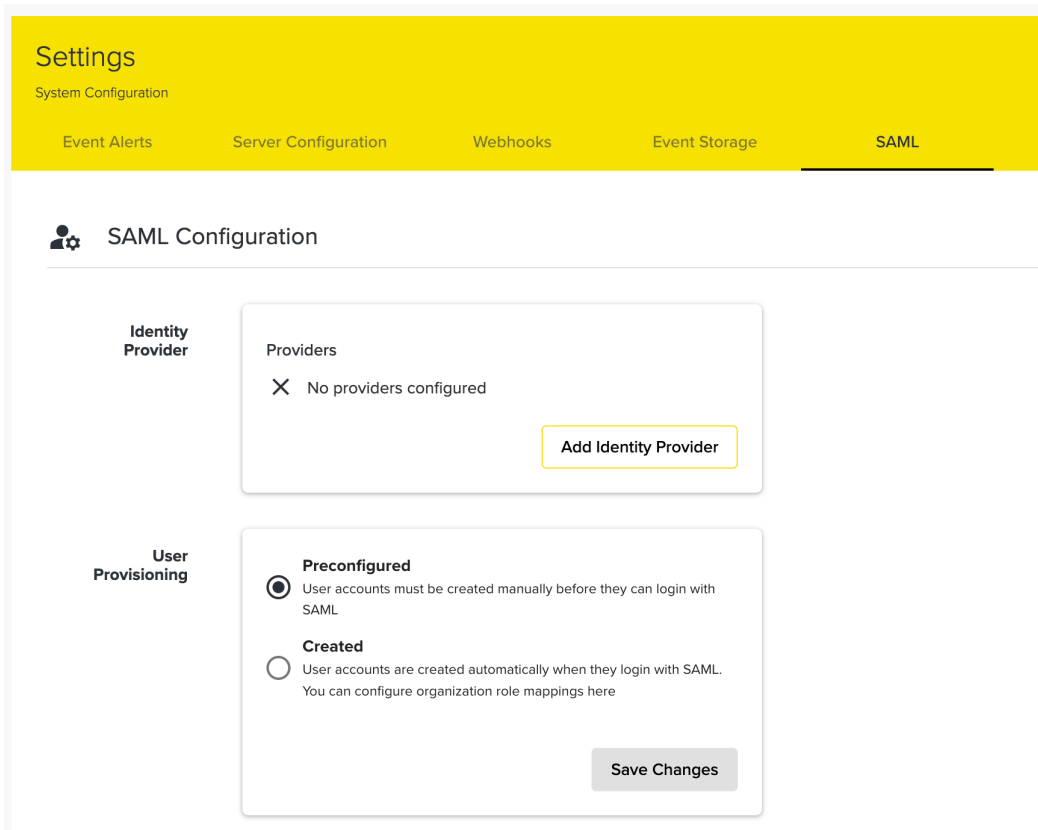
Settings
System Configuration

Event Alerts Server Configuration Webhooks Event Storage SAML

SAML Configuration

Identity Provider

Providers

No providers configured

Add Identity Provider

User Provisioning

Preconfigured
User accounts must be created manually before they can login with SAML

Created
User accounts are created automatically when they login with SAML. You can configure organization role mappings here

Save Changes